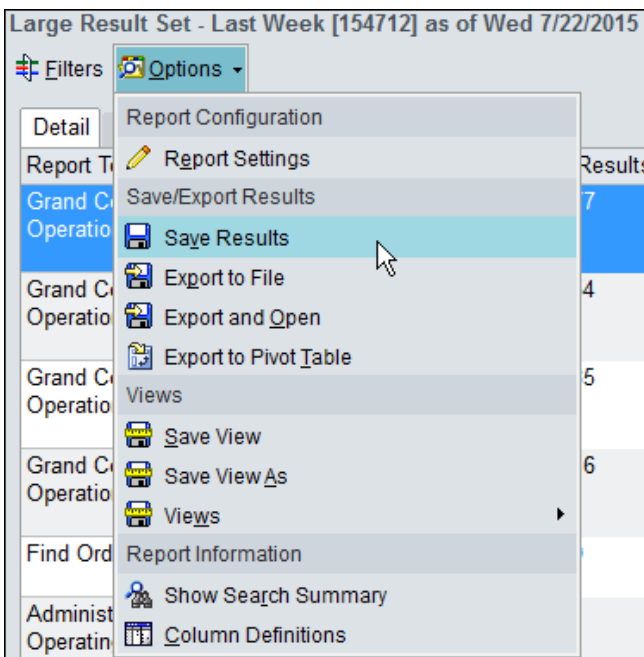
Large Result Set - Last Week [154712] as of Wed 7/22/2015

Filters Options

Detail

Report T

Grand C
Operatio

Grand C
Operatio

Grand C
Operatio

Grand C
Operatio

Find Ord

Administ
Operatin

Results

7

4

5

6

Report Configuration
Report Settings
Save/Export Results
Save Results
Export to File
Export and Open
Export to Pivot Table
Views
Save View
Save View As
Views
Report Information
Show Search Summary
Column Definitions